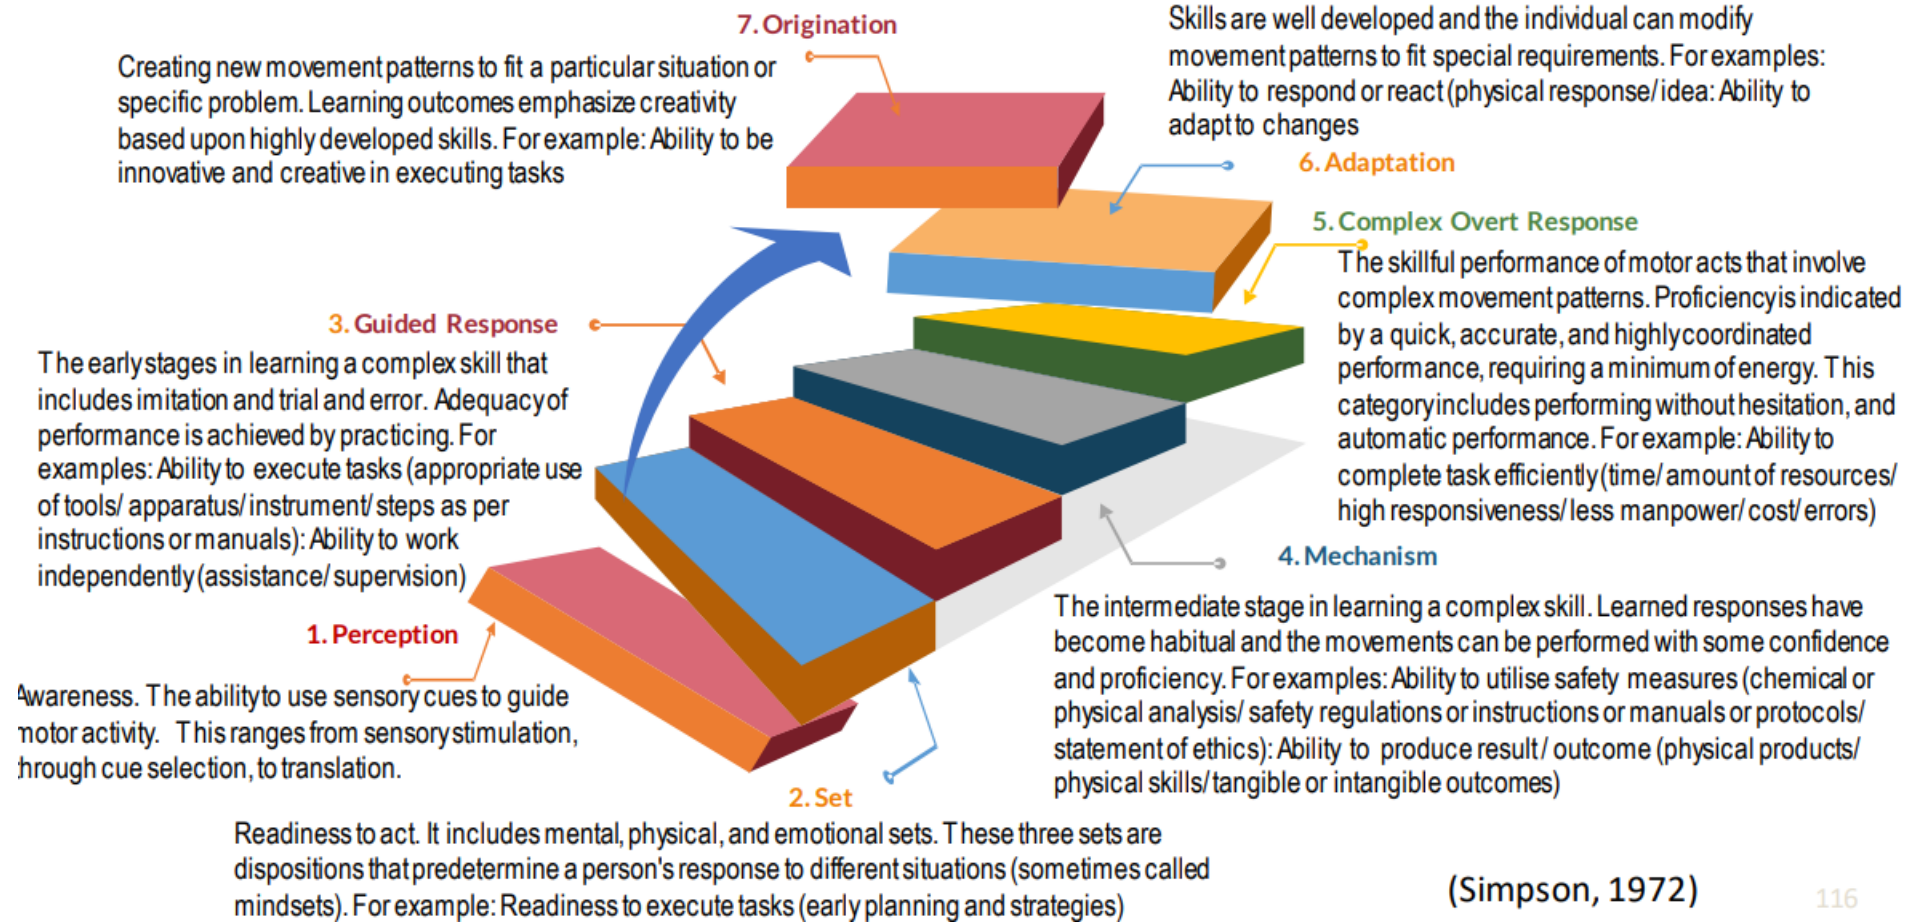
7. Origination

Creating new movement patterns to fit a particular situation or specific problem. Learning outcomes emphasize creativity based upon highly developed skills. For example: Ability to be innovative and creative in executing tasks

Skills are well developed and the individual can modify movement patterns to fit special requirements. For examples: Ability to respond or react (physical response/ idea: Ability to adapt to changes

6. Adaptation

5. Complex Overt Response

The skillful performance of motor acts that involve complex movement patterns. Proficiency is indicated by a quick, accurate, and highly coordinated performance, requiring a minimum of energy. This category includes performing without hesitation, and automatic performance. For example: Ability to complete task efficiently (time/ amount of resources/ high responsiveness/ less manpower/ cost/ errors)

3. Guided Response

The early stages in learning a complex skill that includes imitation and trial and error. Adequacy of performance is achieved by practicing. For examples: Ability to execute tasks (appropriate use of tools/ apparatus/ instrument/ steps as per instructions or manuals): Ability to work independently (assistance/ supervision)

4. Mechanism

The intermediate stage in learning a complex skill. Learned responses have become habitual and the movements can be performed with some confidence and proficiency. For examples: Ability to utilise safety measures (chemical or physical analysis/ safety regulations or instructions or manuals or protocols/ statement of ethics): Ability to produce result / outcome (physical products/ physical skills/ tangible or intangible outcomes)

1. Perception

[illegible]wareness. The ability to use sensory cues to guide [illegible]otor activity. This ranges from sensory stimulation, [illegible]hrough cue selection, to translation.

2. Set

Readiness to act. It includes mental, physical, and emotional sets. These three sets are dispositions that predetermine a person's response to different situations (sometimes called mindsets). For example: Readiness to execute tasks (early planning and strategies)

(Simpson, 1972)

116